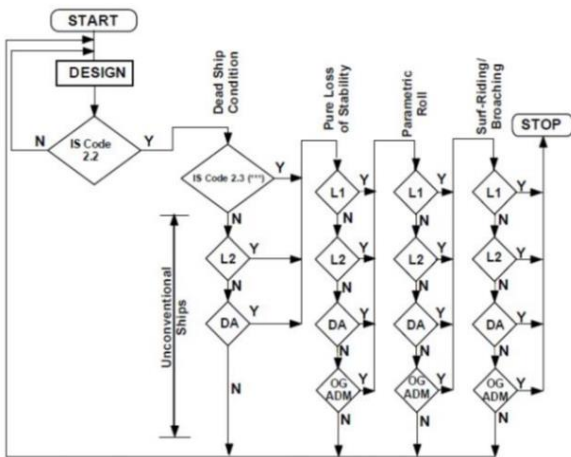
START

DESIGN

N

IS Code 2.2

Y

Dead Ship Condition

IS Code 2.3 (***)

Y

N

L2

Y

N

DA

Y

N

Unconventional Ships

Pure Loss of Stability

L1

Y

N

L2

Y

N

DA

Y

N

OG ADM

Y

N

Parametric Roll

L1

Y

N

L2

Y

N

DA

Y

N

OG ADM

Y

N

Surf-Riding/ Broaching

STOP

L1

Y

N

L2

Y

N

DA

Y

N

OG ADM

Y

N